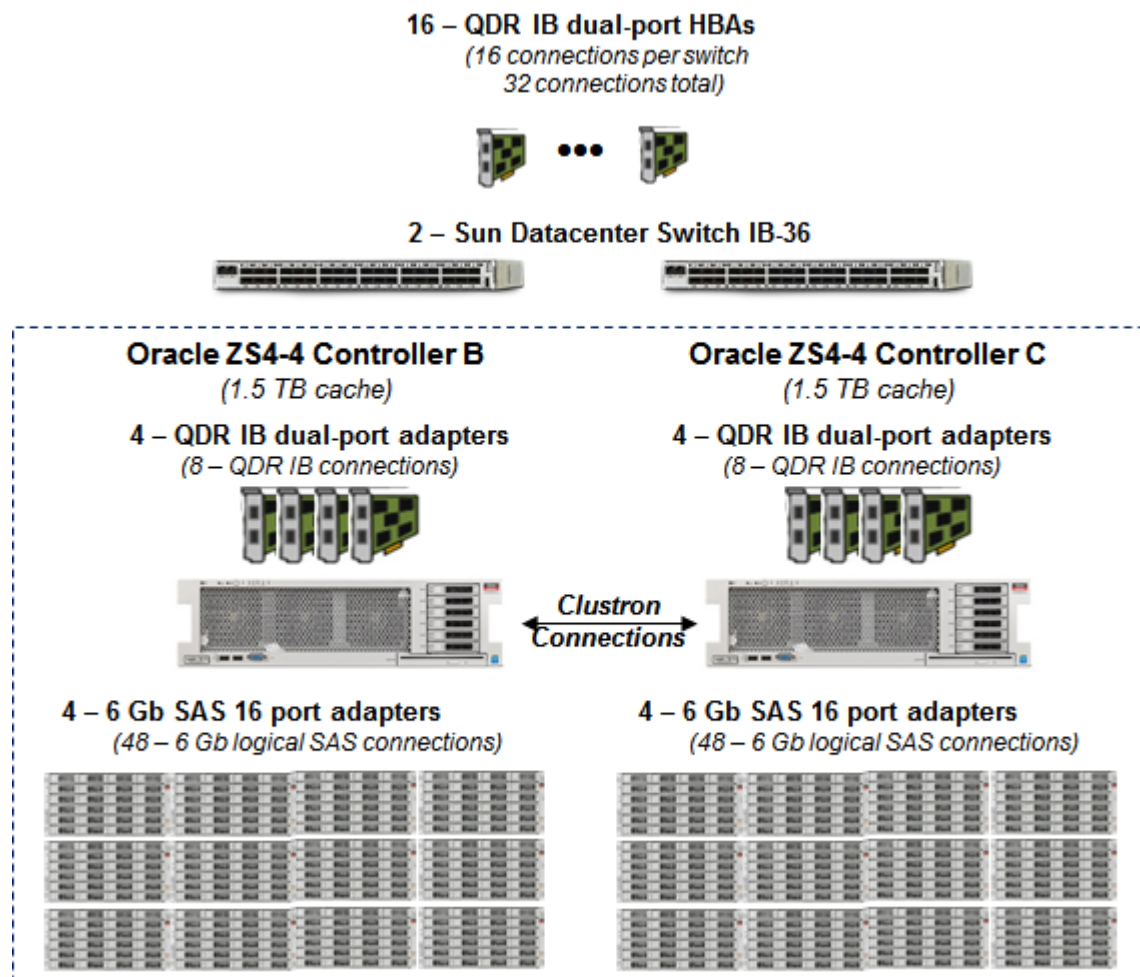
16 – QDR IB dual-port HBAs
(16 connections per switch
32 connections total)

•••

2 – Sun Datacenter Switch IB-36

Oracle ZS4-4 Controller B
(1.5 TB cache)

4 – QDR IB dual-port adapters
(8 – QDR IB connections)

Oracle ZS4-4 Controller C
(1.5 TB cache)

4 – QDR IB dual-port adapters
(8 – QDR IB connections)

Clustron
Connections

4 – 6 Gb SAS 16 port adapters
(48 – 6 Gb logical SAS connections)

4 – 6 Gb SAS 16 port adapters
(48 – 6 Gb logical SAS connections)